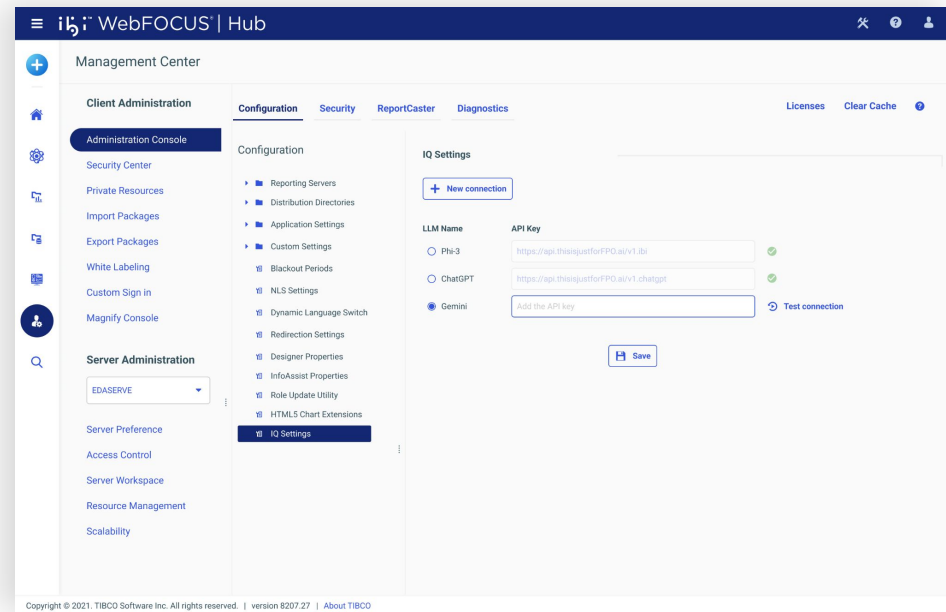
ibi WebFOCUS | Hub

Management Center

Client Administration

Administration Console
Security Center
Private Resources
Import Packages
Export Packages
White Labeling
Custom Sign in
Magnify Console

Server Administration

EDASERVE

Server Preference
Access Control
Server Workspace
Resource Management
Scalability

Configuration Security ReportCaster Diagnostics

Licenses Clear Cache

Configuration

Reporting Servers
Distribution Directories
Application Settings
Custom Settings
Blackout Periods
NLS Settings
Dynamic Language Switch
Redirection Settings
Designer Properties
InfoAssist Properties
Role Update Utility
HTML5 Chart Extensions
IQ Settings

IQ Settings

+ New connection

| LLM Name | API Key |
|---|---|
| Phi-3 | https://api.thisisjustforFPO.ai/v1.ibi |
| ChatGPT | https://api.thisisjustforFPO.ai/v1.chatgpt |
| Gemini | Add the API key |

Test connection

Save

Copyright © 2021. TIBCO Software Inc. All rights reserved. | version 8207.27 | About TIBCO